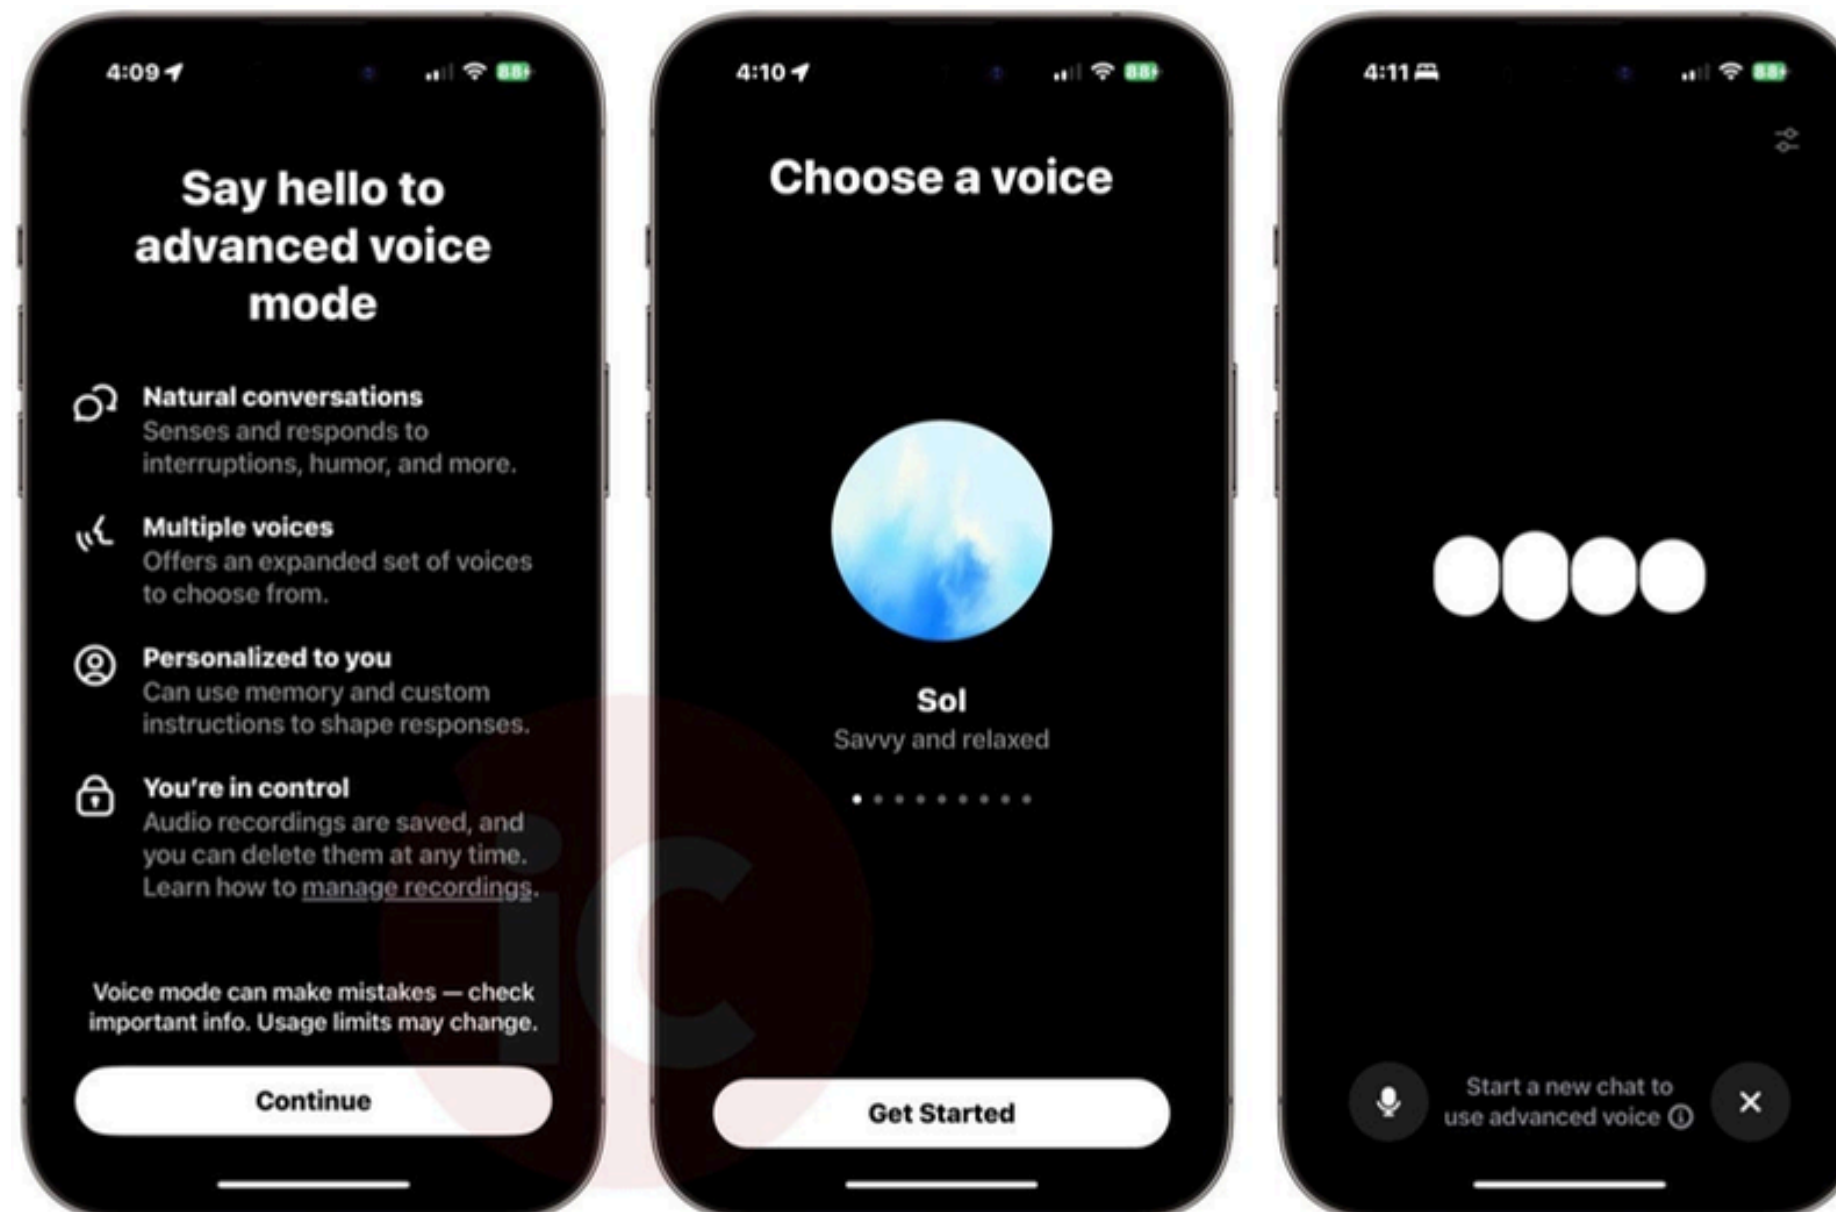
4:09 88

Say hello to advanced voice mode

Natural conversations
Senses and responds to interruptions, humor, and more.

Multiple voices
Offers an expanded set of voices to choose from.

Personalized to you
Can use memory and custom instructions to shape responses.

You're in control
Audio recordings are saved, and you can delete them at any time. Learn how to manage recordings.

Voice mode can make mistakes — check important info. Usage limits may change.

Continue

4:10 88

Choose a voice

Sol
Savvy and relaxed

Get Started

4:11 88

Start a new chat to use advanced voice ⓘ

iC